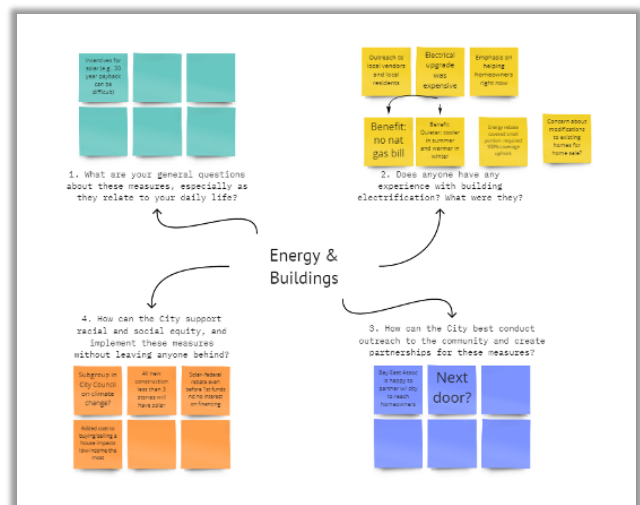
Incentives for solar (e.g. 30 year payback can be difficult)

1. What are your general questions about these measures, especially as they relate to your daily life?

Outreach to local vendors and local residents

Electrical upgrade was expensive

Emphasis on helping homeowners right now

Benefit: no nat gas bill

Benefit: Quieter; cooler in summer and warmer in winter

Energy rebate covered small portion required 100% coverage upfront

Concern about modifications to existing homes for home sale?

2. Does anyone have any experience with building electrification? What were they?

Energy & Buildings

4. How can the City support racial and social equity, and implement these measures without leaving anyone behind?

Subgroup in City Council on climate change?

All new construction less than 3 stories will have solar

Solar: federal rebate even before 1st funds no no interest on financing

Added cost to buying/selling a house impacts low income the most

3. How can the City best conduct outreach to the community and create partnerships for these measures?

Bay East Assoc is happy to partner w/ city to reach homeowners

Next door?